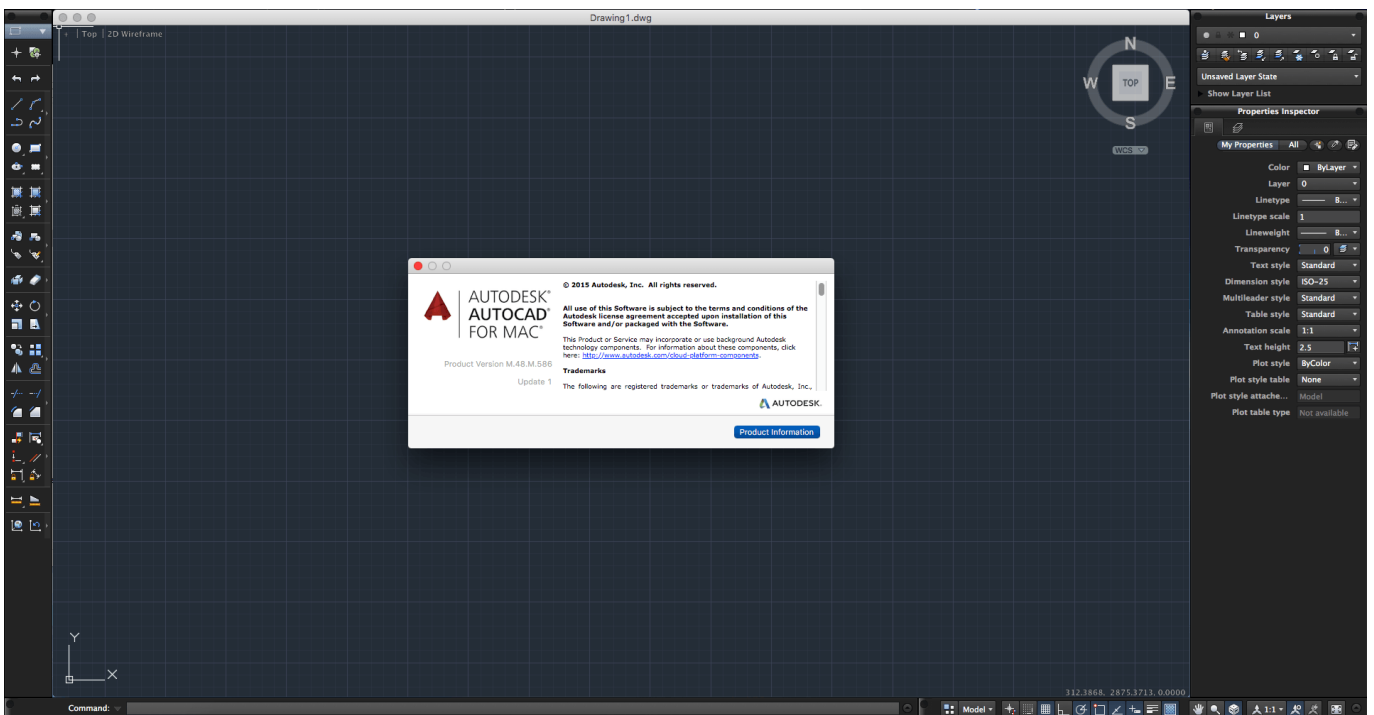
Drawing1.dwg

+ | Top | 2D Wireframe

N
W TOP E
S
WCS

Layers
0
Unsaved Layer State
Show Layer List

Properties Inspector
My Properties All

| | |
|---|---|
| Color | ByLayer |
| Layer | 0 |
| Linetype | B... |
| Linetype scale | 1 |
| Lineweight | B... |
| Transparency | 0 |
| Text style | Standard |
| Dimension style | ISO-25 |
| Multileader style | Standard |
| Table style | Standard |
| Annotation scale | 1:1 |
| Text height | 2.5 |
| Plot style | ByColor |
| Plot style table | None |
| Plot style attache... | Model |
| Plot table type | Not available |

AUTODESK® AUTOCAD® FOR MAC®

Product Version M.48.M.586
Update 1

© 2015 Autodesk, Inc. All rights reserved.

All use of this Software is subject to the terms and conditions of the Autodesk license agreement accepted upon installation of this Software and/or packaged with the Software.

This Product or Service may incorporate or use background Autodesk technology components. For information about these components, click here: http://www.autodesk.com/cloud-platform-components.

Trademarks

The following are registered trademarks or trademarks of Autodesk, Inc.,

AUTODESK.

Product Information

Y
X

312.3868, 2875.3713, 0.0000

Command:

Model
1:1